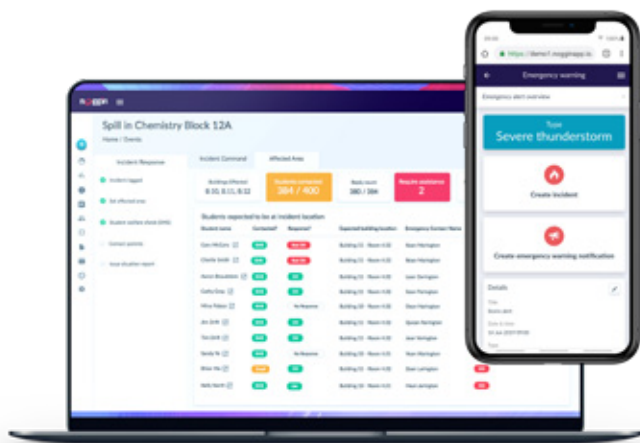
Spill in Chemistry Block 12A

Home / Events

Incident Response

Incident Command

Affected Area

Incident logged

Set affected area

Student welfare check (SMS)

Contact parents

Issue situation report

Building affected
B.10, B.11, B.12

Students contacted
384 / 400

Ready count
380 / 384

Require assistance
2

Students expected to be at incident location

| Student name | Contacted? | Response? | Expected building location | Emergency Contact Name |
|---|---|---|---|---|
| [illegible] | | | Building 11 · Room 4.02 | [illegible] |
| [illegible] | | | Building 11 · Room 4.02 | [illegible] |
| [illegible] | | | Building 11 · Room 4.02 | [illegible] |
| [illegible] | | | Building 11 · Room 4.02 | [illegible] |
| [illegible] | | No Response | Building 11 · Room 4.02 | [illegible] |
| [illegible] | | | Building 11 · Room 4.02 | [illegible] |
| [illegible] | | | Building 11 · Room 4.02 | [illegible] |
| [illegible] | | No Response | Building 11 · Room 4.02 | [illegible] |
| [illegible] | | | Building 11 · Room 4.02 | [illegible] |
| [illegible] | | | Building 11 · Room 4.02 | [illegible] |

https://demo1.noggin app.io

Emergency warning

Emergency alert overview

Type
Severe thunderstorm

Create incident

Create emergency warning notification

Details